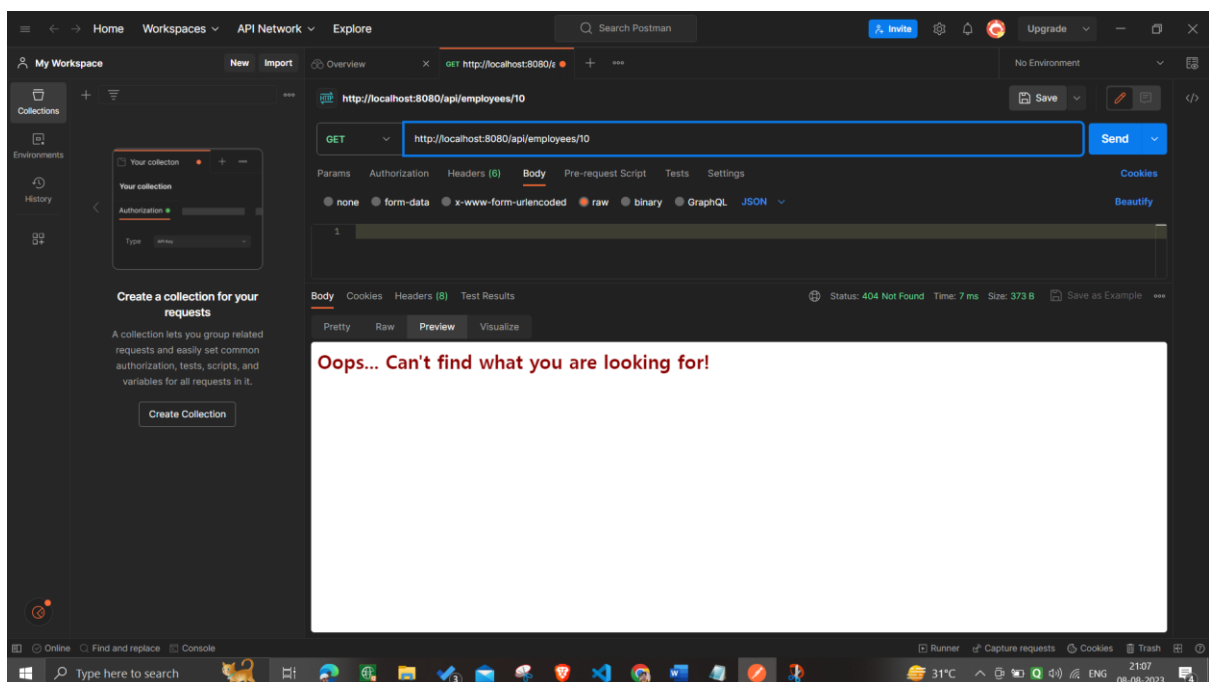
Home Workspaces API Network Explore
Search Postman
Invite Upgrade

My Workspace New Import
Overview GET http://localhost:8080/a
No Environment

Collections
Environments
History

Your collecton
Your collection
Authorization
Type API Key

Create a collection for your requests

A collection lets you group related requests and easily set common authorization, tests, scripts, and variables for all requests in it.

Create Collection

http://localhost:8080/api/employees/10
Save

GET http://localhost:8080/api/employees/10 Send

Params Authorization Headers (6) Body Pre-request Script Tests Settings Cookies

none form-data x-www-form-urlencoded raw binary GraphQL JSON Beautify

1

Body Cookies Headers (8) Test Results Status: 404 Not Found Time: 7 ms Size: 373 B Save as Example

Pretty Raw Preview Visualize

Oops... Can't find what you are looking for!

Online Find and replace Console Runner Capture requests Cookies Trash

Type here to search 31°C ENG 21:07 08-08-2023